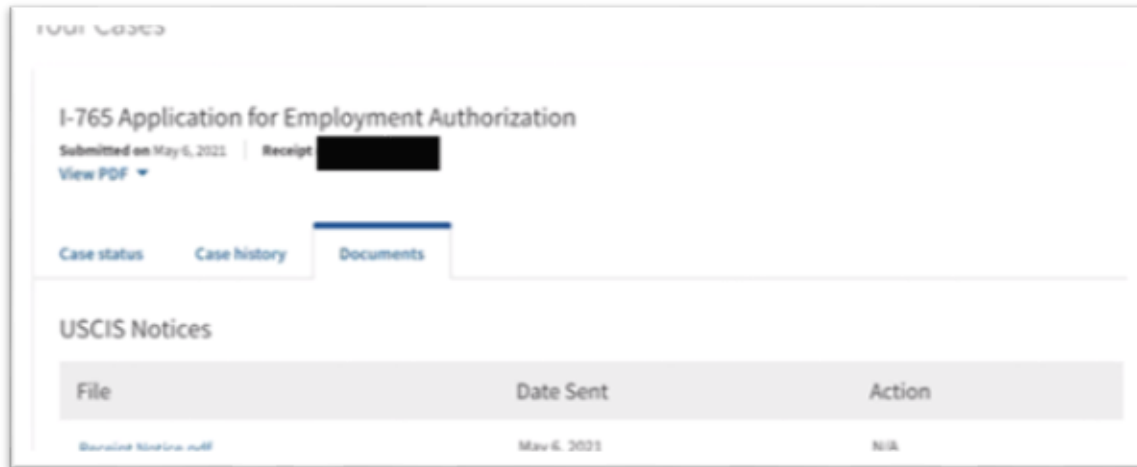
Your Cases

I-765 Application for Employment Authorization

Submitted on May 6, 2021 | Receipt

View PDF

Case status Case history Documents

USCIS Notices

| File | Date Sent | Action |
|---|---|---|
| Receipt Notice.pdf | May 6, 2021 | N/A |